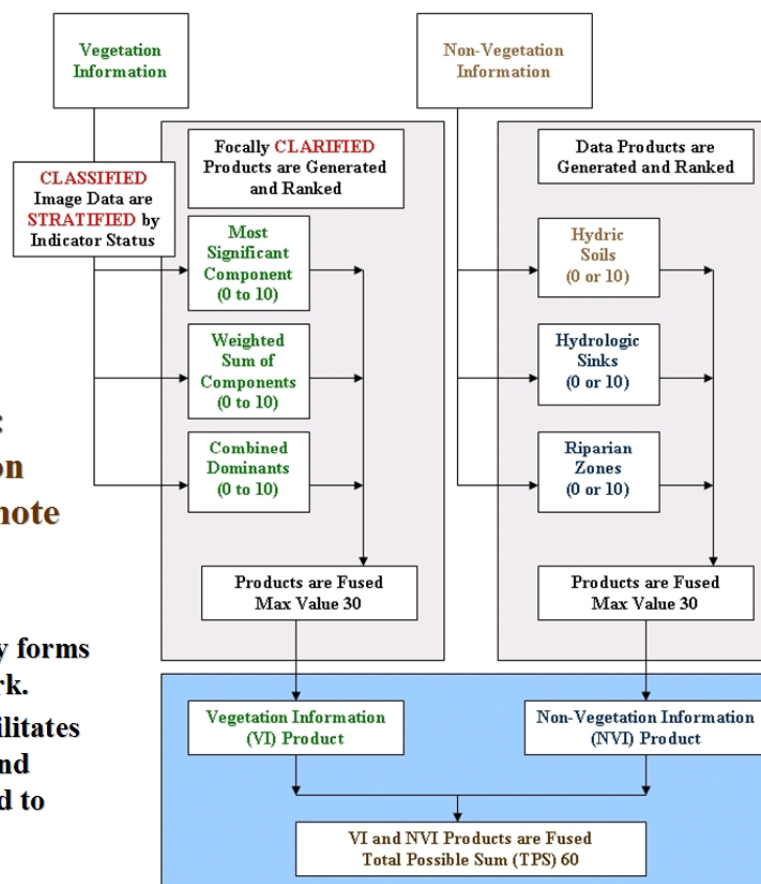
Vegetation Information

Non-Vegetation Information

CLASSIFIED Image Data are STRATIFIED by Indicator Status

Focally CLARIFIED Products are Generated and Ranked

Most Significant Component (0 to 10)

Weighted Sum of Components (0 to 10)

Combined Dominants (0 to 10)

Products are Fused Max Value 30

Data Products are Generated and Ranked

Hydric Soils (0 or 10)

Hydrologic Sinks (0 or 10)

Riparian Zones (0 or 10)

Products are Fused Max Value 30

Vegetation Information (VI) Product

Non-Vegetation Information (NVI) Product

VI and NVI Products are Fused Total Possible Sum (TPS) 60

:
on
note

y forms
rk.
ilitates
nd
d to